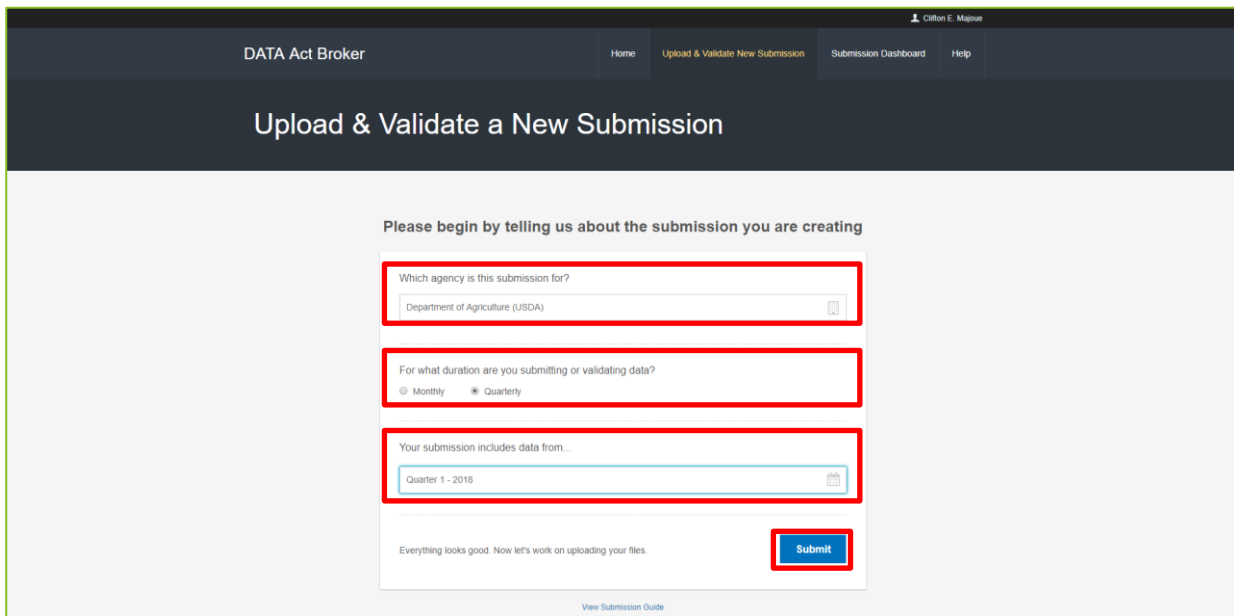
Clifton E. Majoue

DATA Act Broker

Home

Upload & Validate New Submission

Submission Dashboard

Help

Upload & Validate a New Submission

Please begin by telling us about the submission you are creating

Which agency is this submission for?

Department of Agriculture (USDA)

For what duration are you submitting or validating data?

Monthly

Quarterly

Your submission includes data from...

Quarter 1 - 2018

Everything looks good. Now let's work on uploading your files.

Submit

View Submission Guide